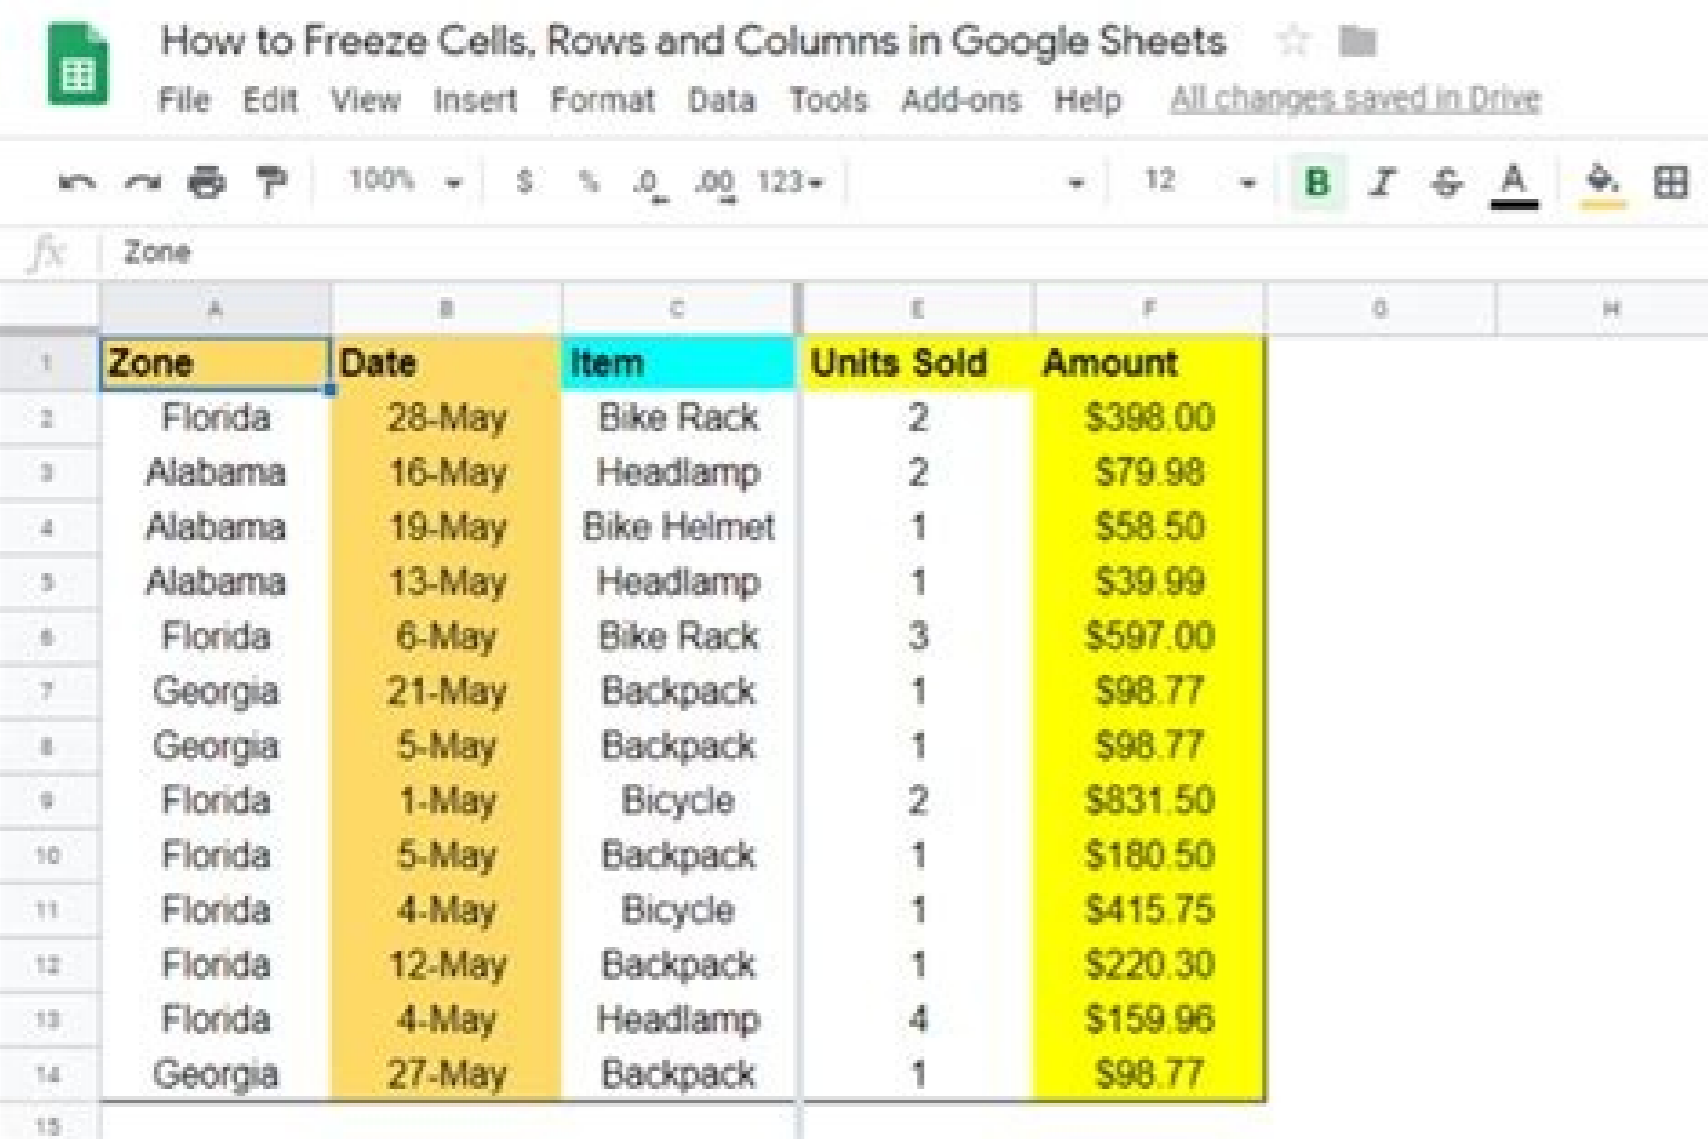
How to Freeze Cells, Rows and Columns in Google Sheets

File Edit View Insert Format Data Tools Add-ons Help All changes saved in Drive

100% $ % .0 .00 123 12 B I S A

fx Zone

| | A | B | C | E | F | G | H |
|---|---|---|---|---|---|---|---|
| 1 | Zone | Date | Item | Units Sold | Amount | | |
| 2 | Florida | 28-May | Bike Rack | 2 | $398.00 | | |
| 3 | Alabama | 16-May | Headlamp | 2 | $79.98 | | |
| 4 | Alabama | 19-May | Bike Helmet | 1 | $58.50 | | |
| 5 | Alabama | 13-May | Headlamp | 1 | $39.99 | | |
| 6 | Florida | 6-May | Bike Rack | 3 | $597.00 | | |
| 7 | Georgia | 21-May | Backpack | 1 | $98.77 | | |
| 8 | Georgia | 5-May | Backpack | 1 | $98.77 | | |
| 9 | Florida | 1-May | Bicycle | 2 | $831.50 | | |
| 10 | Florida | 5-May | Backpack | 1 | $180.50 | | |
| 11 | Florida | 4-May | Bicycle | 1 | $415.75 | | |
| 12 | Florida | 12-May | Backpack | 1 | $220.30 | | |
| 13 | Florida | 4-May | Headlamp | 4 | $159.96 | | |
| 14 | Georgia | 27-May | Backpack | 1 | $98.77 | | |
| 15 | | | | | | | |